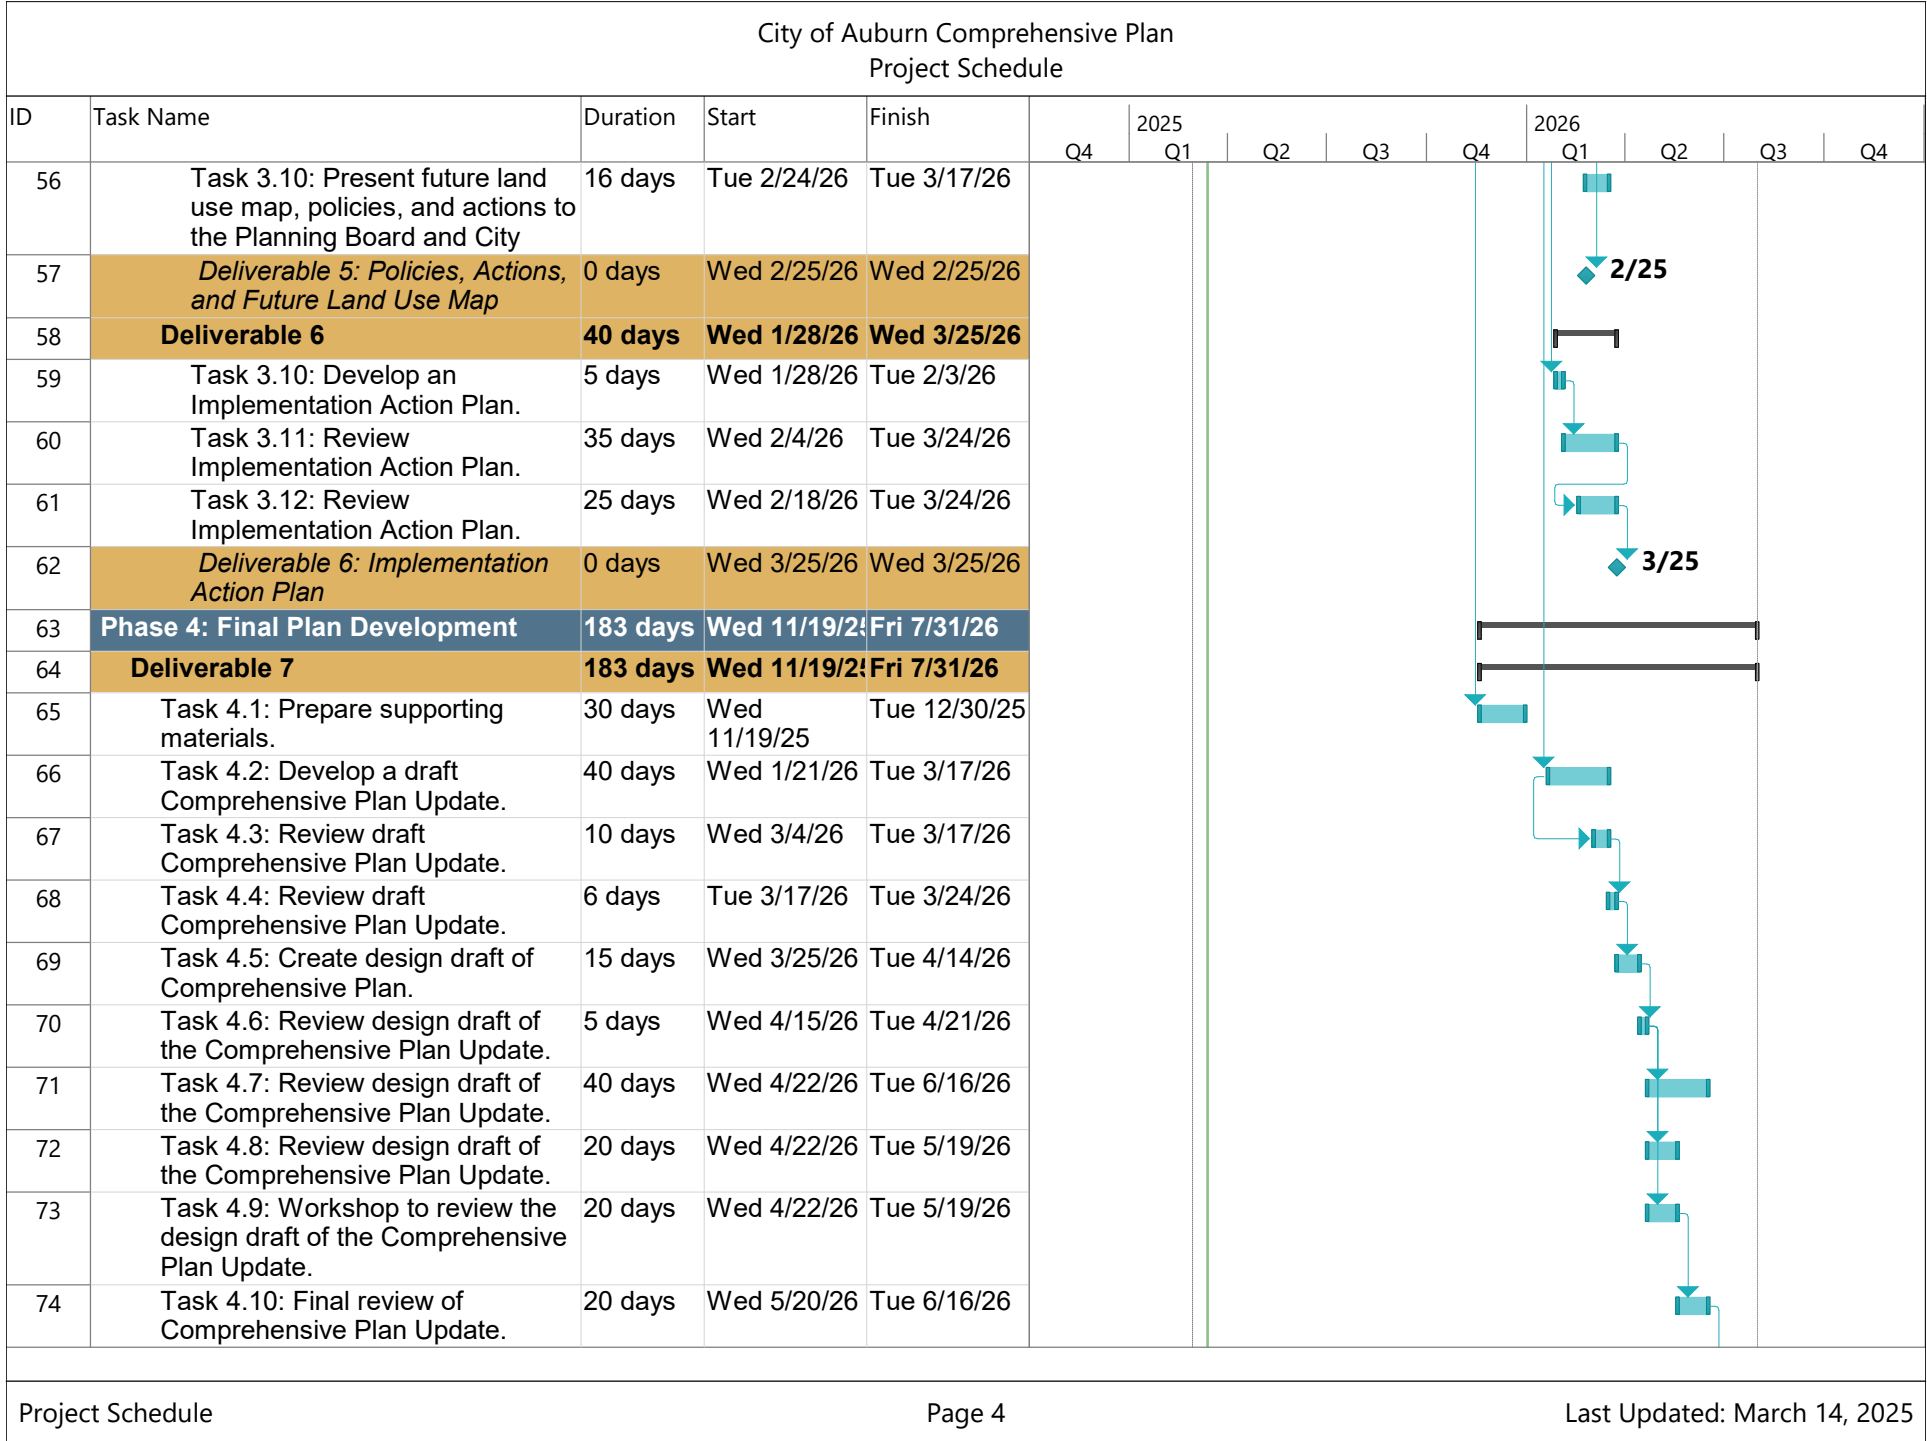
City of Auburn Comprehensive Plan
Project Schedule

| ID | Task Name | Duration | Start | Finish |
|---|---|---|---|---|
| 56 | Task 3.10: Present future land use map, policies, and actions to the Planning Board and City | 16 days | Tue 2/24/26 | Tue 3/17/26 |
| 57 | *Deliverable 5: Policies, Actions, and Future Land Use Map* | 0 days | Wed 2/25/26 | Wed 2/25/26 |
| 58 | **Deliverable 6** | **40 days** | **Wed 1/28/26** | **Wed 3/25/26** |
| 59 | Task 3.10: Develop an Implementation Action Plan. | 5 days | Wed 1/28/26 | Tue 2/3/26 |
| 60 | Task 3.11: Review Implementation Action Plan. | 35 days | Wed 2/4/26 | Tue 3/24/26 |
| 61 | Task 3.12: Review Implementation Action Plan. | 25 days | Wed 2/18/26 | Tue 3/24/26 |
| 62 | *Deliverable 6: Implementation Action Plan* | 0 days | Wed 3/25/26 | Wed 3/25/26 |
| 63 | **Phase 4: Final Plan Development** | **183 days** | **Wed 11/19/2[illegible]** | **Fri 7/31/26** |
| 64 | **Deliverable 7** | **183 days** | **Wed 11/19/2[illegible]** | **Fri 7/31/26** |
| 65 | Task 4.1: Prepare supporting materials. | 30 days | Wed 11/19/25 | Tue 12/30/25 |
| 66 | Task 4.2: Develop a draft Comprehensive Plan Update. | 40 days | Wed 1/21/26 | Tue 3/17/26 |
| 67 | Task 4.3: Review draft Comprehensive Plan Update. | 10 days | Wed 3/4/26 | Tue 3/17/26 |
| 68 | Task 4.4: Review draft Comprehensive Plan Update. | 6 days | Tue 3/17/26 | Tue 3/24/26 |
| 69 | Task 4.5: Create design draft of Comprehensive Plan. | 15 days | Wed 3/25/26 | Tue 4/14/26 |
| 70 | Task 4.6: Review design draft of the Comprehensive Plan Update. | 5 days | Wed 4/15/26 | Tue 4/21/26 |
| 71 | Task 4.7: Review design draft of the Comprehensive Plan Update. | 40 days | Wed 4/22/26 | Tue 6/16/26 |
| 72 | Task 4.8: Review design draft of the Comprehensive Plan Update. | 20 days | Wed 4/22/26 | Tue 5/19/26 |
| 73 | Task 4.9: Workshop to review the design draft of the Comprehensive Plan Update. | 20 days | Wed 4/22/26 | Tue 5/19/26 |
| 74 | Task 4.10: Final review of Comprehensive Plan Update. | 20 days | Wed 5/20/26 | Tue 6/16/26 |

2025 2026
Q4 Q1 Q2 Q3 Q4 Q1 Q2 Q3 Q4

2/25
3/25

Project Schedule Page 4 Last Updated: March 14, 2025